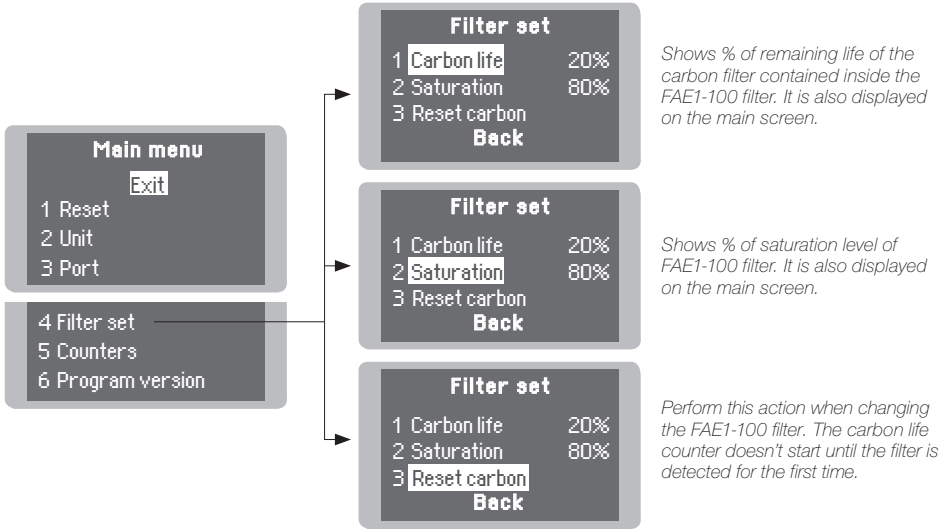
Main menu
Exit
1 Reset
2 Unit
3 Port
4 Filter set
5 Counters
6 Program version

Filter set
1 Carbon life 20%
2 Saturation 80%
3 Reset carbon
Back

Shows % of remaining life of the carbon filter contained inside the FAE1-100 filter. It is also displayed on the main screen.

Filter set
1 Carbon life 20%
2 Saturation 80%
3 Reset carbon
Back

Shows % of saturation level of FAE1-100 filter. It is also displayed on the main screen.

Filter set
1 Carbon life 20%
2 Saturation 80%
3 Reset carbon
Back

Perform this action when changing the FAE1-100 filter. The carbon life counter doesn't start until the filter is detected for the first time.